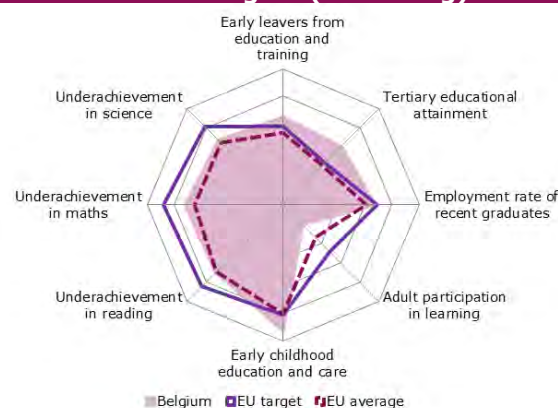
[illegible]

Early leavers from education and training

Tertiary educational attainment

Employment rate of recent graduates

Adult participation in learning

Early childhood education and care

Underachievement in reading

Underachievement in maths

Underachievement in science

Belgium EU target EU average